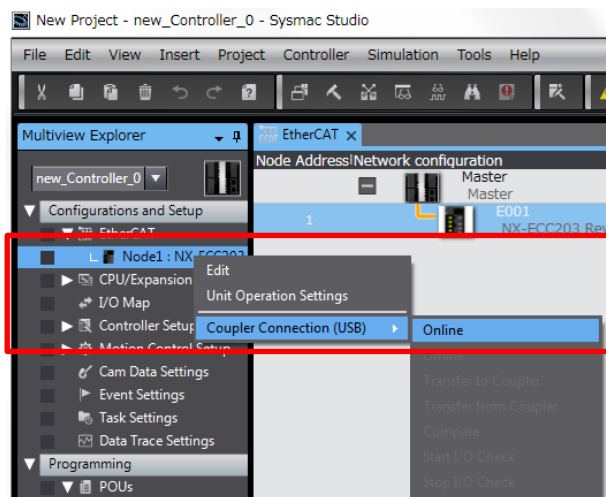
New Project - new_Controller_0 - Sysmac Studio

File Edit View Insert Project Controller Simulation Tools Help

Multiview Explorer

new_Controller_0

Configurations and Setup

EtherCAT

Node1 : NX-ECC203

CPU/Expansion

I/O Map

Controller Setup

Motion Control Setup

Cam Data Settings

Event Settings

Task Settings

Data Trace Settings

Programming

POUs

EtherCAT

Node Address Network configuration

Master
Master

1

E001
NX-ECC203 Rev

Edit

Unit Operation Settings

Coupler Connection (USB)

Online

Offline

Transfer to Coupler

Transfer from Coupler

Compare

Start I/O Check

Stop I/O Check